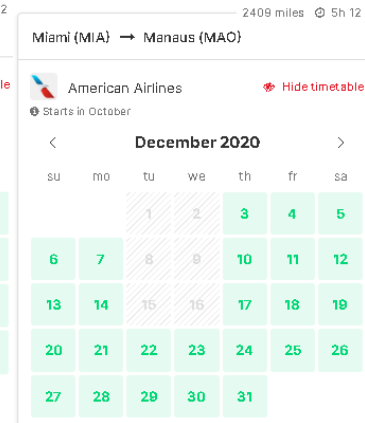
2

2409 miles 5h 12

Miami (MIA) → Manaus (MAO)

e

American Airlines

Hide timetable

Starts in October

December 2020

| su | mo | tu | we | th | fr | sa |
|---|---|---|---|---|---|---|
| | | 1 | 2 | 3 | 4 | 5 |
| 6 | 7 | 8 | 9 | 10 | 11 | 12 |
| 13 | 14 | 15 | 16 | 17 | 18 | 19 |
| 20 | 21 | 22 | 23 | 24 | 25 | 26 |
| 27 | 28 | 29 | 30 | 31 | | |